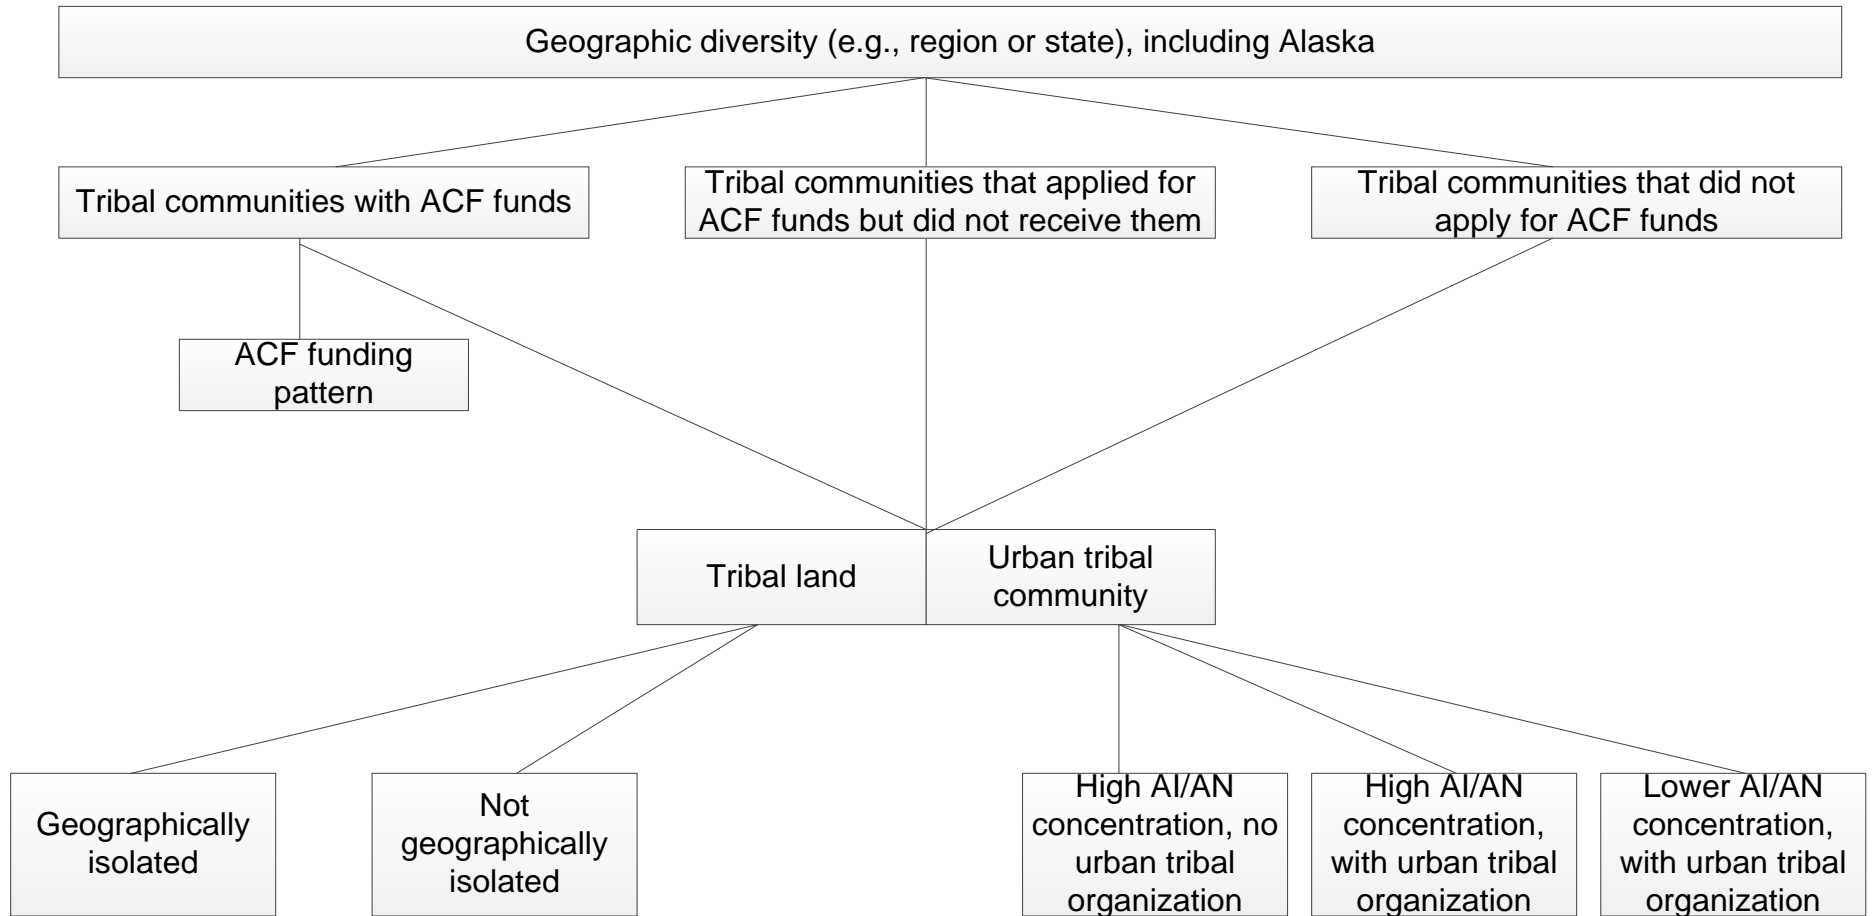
Geographic diversity (e.g., region or state), including Alaska

Tribal communities with ACF funds

Tribal communities that applied for ACF funds but did not receive them

Tribal communities that did not apply for ACF funds

ACF funding pattern

Tribal land

Urban tribal community

Geographically isolated

Not geographically isolated

High AI/AN concentration, no urban tribal organization

High AI/AN concentration, with urban tribal organization

Lower AI/AN concentration, with urban tribal organization